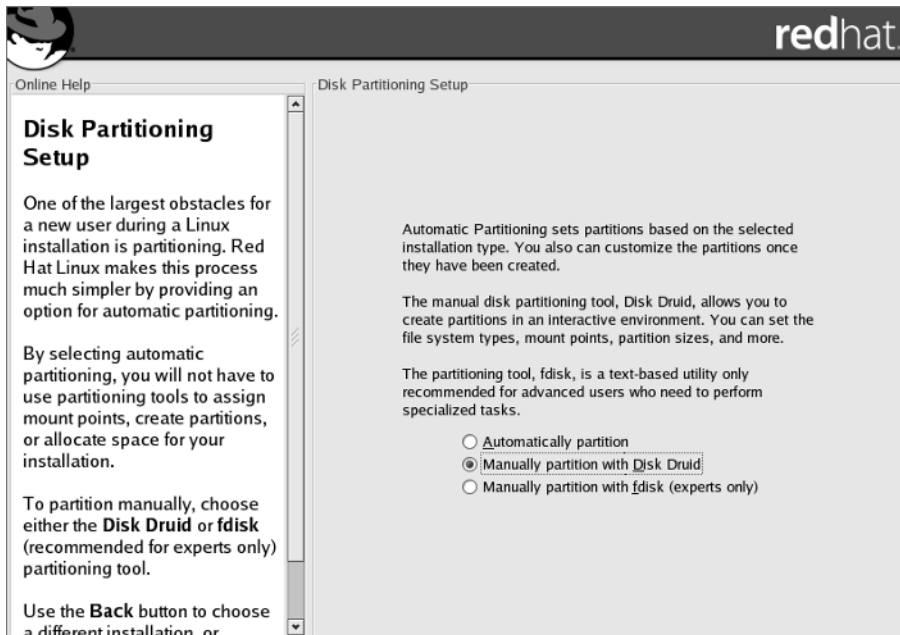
redhat.

Online Help

Disk Partitioning Setup

One of the largest obstacles for a new user during a Linux installation is partitioning. Red Hat Linux makes this process much simpler by providing an option for automatic partitioning.

By selecting automatic partitioning, you will not have to use partitioning tools to assign mount points, create partitions, or allocate space for your installation.

To partition manually, choose either the Disk Druid or fdisk (recommended for experts only) partitioning tool.

Use the Back button to choose a different installation, or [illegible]

Disk Partitioning Setup

Automatic Partitioning sets partitions based on the selected installation type. You also can customize the partitions once they have been created.

The manual disk partitioning tool, Disk Druid, allows you to create partitions in an interactive environment. You can set the file system types, mount points, partition sizes, and more.

The partitioning tool, fdisk, is a text-based utility only recommended for advanced users who need to perform specialized tasks.

Automatically partition
Manually partition with Disk Druid
Manually partition with fdisk (experts only)